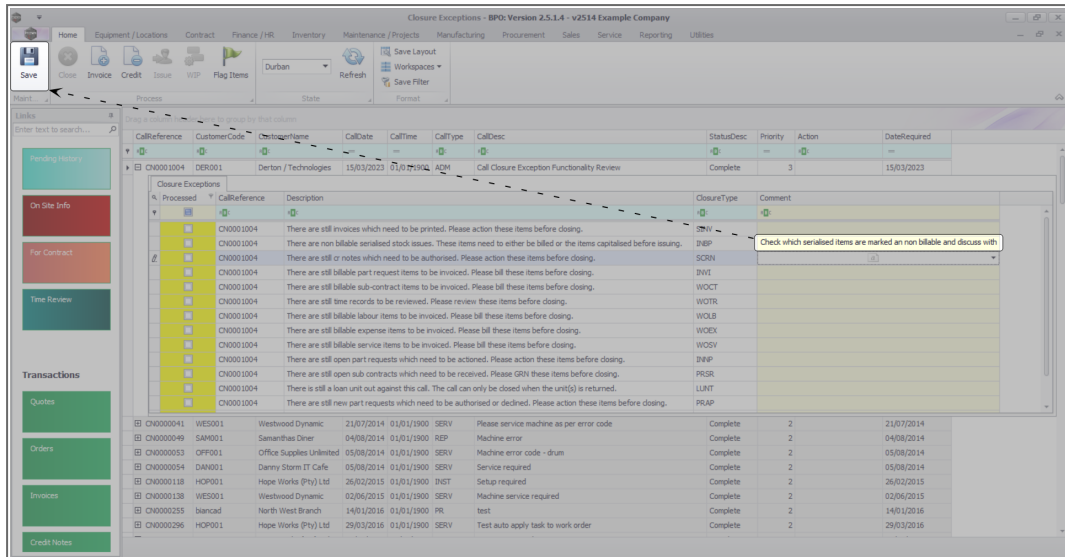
Closure Exceptions - BPO: Version 2.5.1.4 - v2514 Example Company

Home  Equipment / Locations  Contract  Finance / HR  Inventory  Maintenance / Projects  Manufacturing  Procurement  Sales  Service  Reporting  Utilities

Save  Close  Invoice  Credit  Issue  WIP  Flag Items  Durban  Refresh  Save Layout  Workspaces  Save Filter

Maint...  Process  State  Format

Links
Enter text to search...

Pending History
On Site Info
For Contract
Time Review
Transactions
Quotes
Orders
Invoices
Credit Notes

Drag a column header here to group by that column

| | CallReference | CustomerCode | CustomerName | CallDate | CallTime | CallType | CallDesc | StatusDesc | Priority | Action | DateRequired |
|---|---|---|---|---|---|---|---|---|---|---|---|
| ⊟ | CN0001004 | DER001 | Derton / Technologies | 15/03/2023 | 01/01/1900 | ADM | Call Closure Exception Functionality Review | Complete | 3 | | 15/03/2023 |

Closure Exceptions

| Processed | CallReference | Description | ClosureType | Comment |
|---|---|---|---|---|
| | CN0001004 | There are still invoices which need to be printed. Please action these items before closing. | SINV | |
| | CN0001004 | There are non billable serialised stock issues. These items need to either be billed or the items capitalised before issuing. | INBP | Check which serialised items are marked an non billable and discuss with |
| | CN0001004 | There are still cr notes which need to be authorised. Please action these items before closing. | SCRN | |
| | CN0001004 | There are still billable part request items to be invoiced. Please bill these items before closing. | INVI | |
| | CN0001004 | There are still billable sub-contract items to be invoiced. Please bill these items before closing. | WOCT | |
| | CN0001004 | There are still time records to be reviewed. Please review these items before closing. | WOTR | |
| | CN0001004 | There are still billable labour items to be invoiced. Please bill these items before closing. | WOLB | |
| | CN0001004 | There are still billable expense items to be invoiced. Please bill these items before closing. | WOEX | |
| | CN0001004 | There are still billable service items to be invoiced. Please bill these items before closing. | WOSV | |
| | CN0001004 | There are still open part requests which need to be actioned. Please action these items before closing. | INNP | |
| | CN0001004 | There are still open sub contracts which need to be received. Please GRN these items before closing. | PRSR | |
| | CN0001004 | There is still a loan unit out against this call. The call can only be closed when the unit(s) is returned. | LUNT | |
| | CN0001004 | There are still new part requests which need to be authorised or declined. Please action these items before closing. | PRAP | |

| | CallReference | CustomerCode | CustomerName | CallDate | CallTime | CallType | CallDesc | StatusDesc | Priority | Action | DateRequired |
|---|---|---|---|---|---|---|---|---|---|---|---|
| ⊞ | CN0000041 | WES001 | Westwood Dynamic | 21/07/2014 | 01/01/1900 | SERV | Please service machine as per error code | Complete | 2 | | 21/07/2014 |
| ⊞ | CN0000049 | SAM001 | Samanthas Diner | 04/08/2014 | 01/01/1900 | REP | Machine error | Complete | 2 | | 04/08/2014 |
| ⊞ | CN0000053 | OFF001 | Office Supplies Unlimited | 05/08/2014 | 01/01/1900 | SERV | Machine error code - drum | Complete | 2 | | 05/08/2014 |
| ⊞ | CN0000054 | DAN001 | Danny Storm IT Cafe | 05/08/2014 | 01/01/1900 | SERV | Service required | Complete | 2 | | 05/08/2014 |
| ⊞ | CN0000118 | HOP001 | Hope Works (Pty) Ltd | 26/02/2015 | 01/01/1900 | INST | Setup required | Complete | 2 | | 26/02/2015 |
| ⊞ | CN0000138 | WES001 | Westwood Dynamic | 02/06/2015 | 01/01/1900 | SERV | Machine service required | Complete | 2 | | 02/06/2015 |
| ⊞ | CN0000255 | biancad | North West Branch | 14/01/2016 | 01/01/1900 | PR | test | Complete | 2 | | 14/01/2016 |
| ⊞ | CN0000296 | HOP001 | Hope Works (Pty) Ltd | 29/03/2016 | 01/01/1900 | SERV | Test auto apply task to work order | Complete | 2 | | 29/03/2016 |